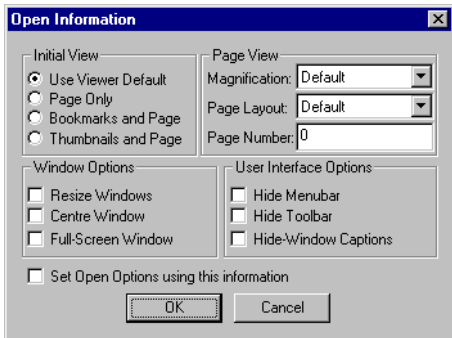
Open Information

Initial View
Use Viewer Default
Page Only
Bookmarks and Page
Thumbnails and Page

Page View
Magnification: Default
Page Layout: Default
Page Number: 0

Window Options
Resize Windows
Centre Window
Full-Screen Window

User Interface Options
Hide Menubar
Hide Toolbar
Hide-Window Captions

Set Open Options using this information

OK
Cancel